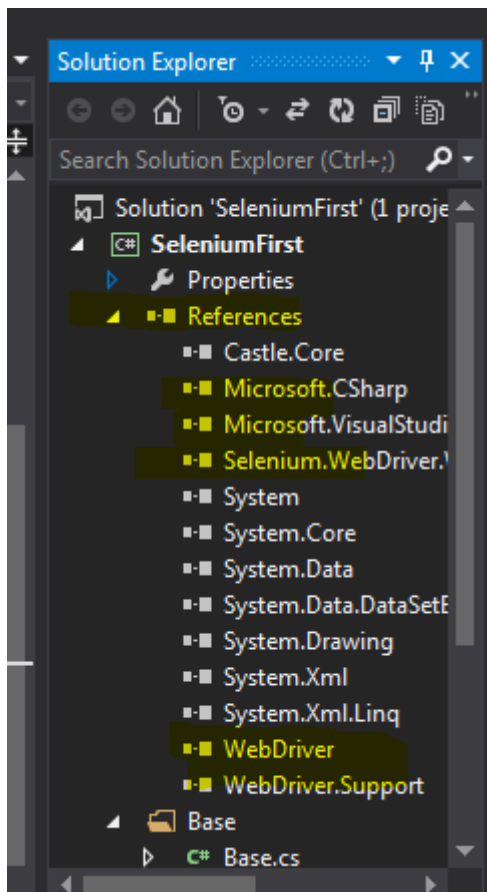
Solution Explorer

Search Solution Explorer (Ctrl+;)

Solution 'SeleniumFirst' (1 proje
SeleniumFirst
Properties
References
Castle.Core
Microsoft.CSharp
Microsoft.VisualStudi
Selenium.WebDriver.\
System
System.Core
System.Data
System.Data.DataSetE
System.Drawing
System.Xml
System.Xml.Linq
WebDriver
WebDriver.Support
Base
Base.cs